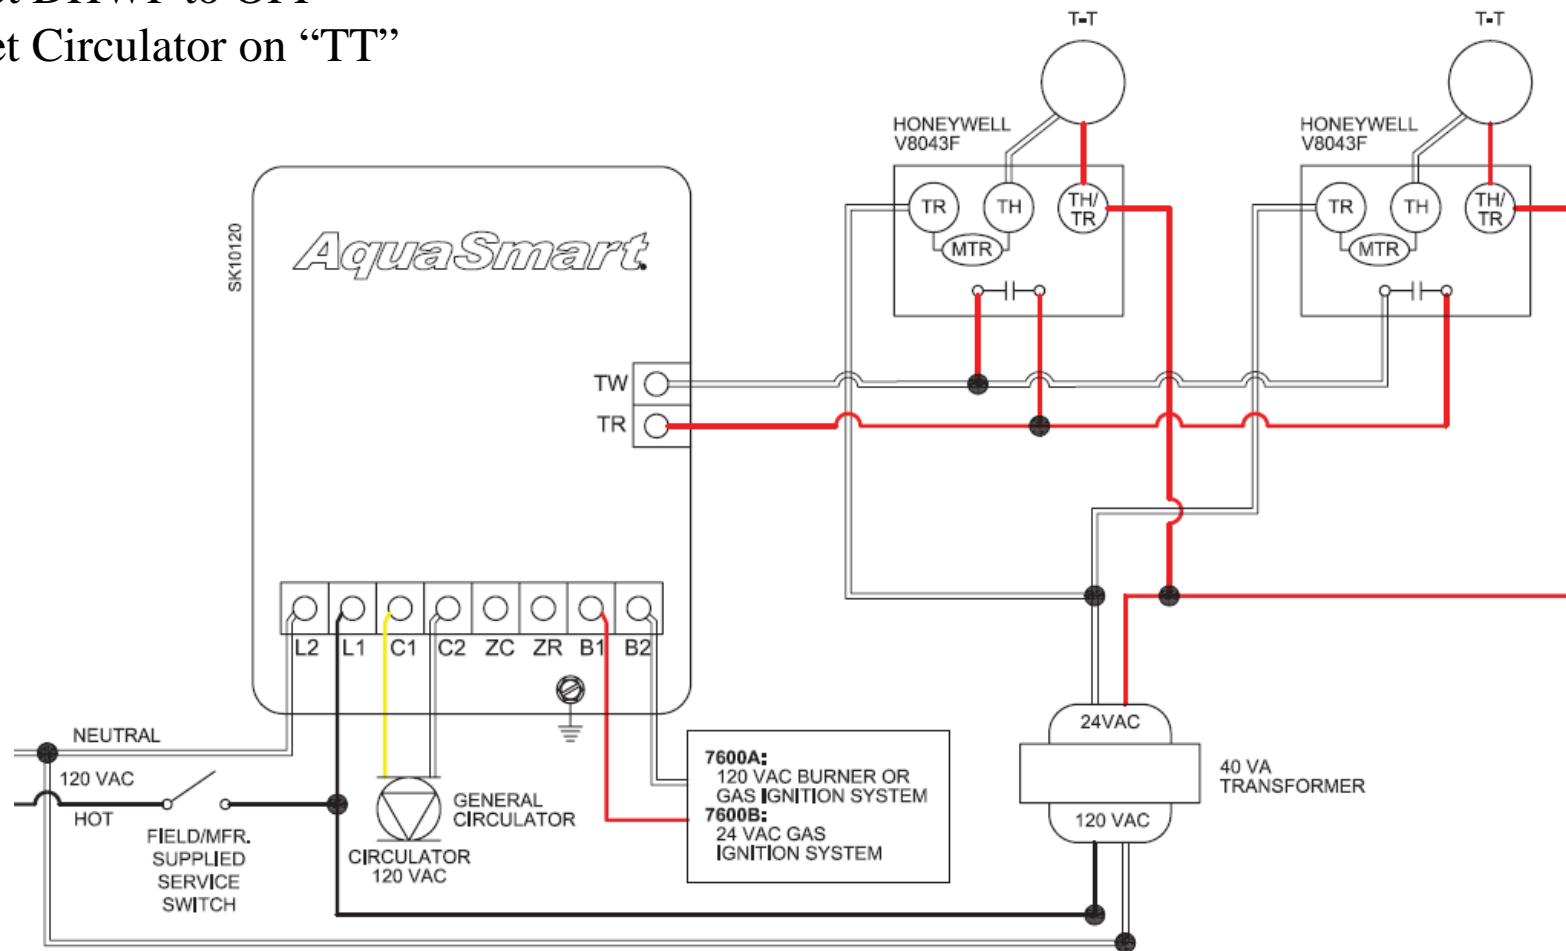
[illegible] DHW to Off
et Circulator on "TT"

T-T
HONEYWELL
V8043F
TR
TH
TH/
TR
MTR

T-T
HONEYWELL
V8043F
TR
TH
TH/
TR
MTR

SK10120
AquaSmart

TW
TR

L2 L1 C1 C2 ZC ZR B1 B2

NEUTRAL
120 VAC
HOT
FIELD/MFR.
SUPPLIED
SERVICE
SWITCH

GENERAL
CIRCULATOR
CIRCULATOR
120 VAC

7600A:
120 VAC BURNER OR
GAS IGNITION SYSTEM
7600B:
24 VAC GAS
IGNITION SYSTEM

24VAC
120 VAC
40 VA
TRANSFORMER